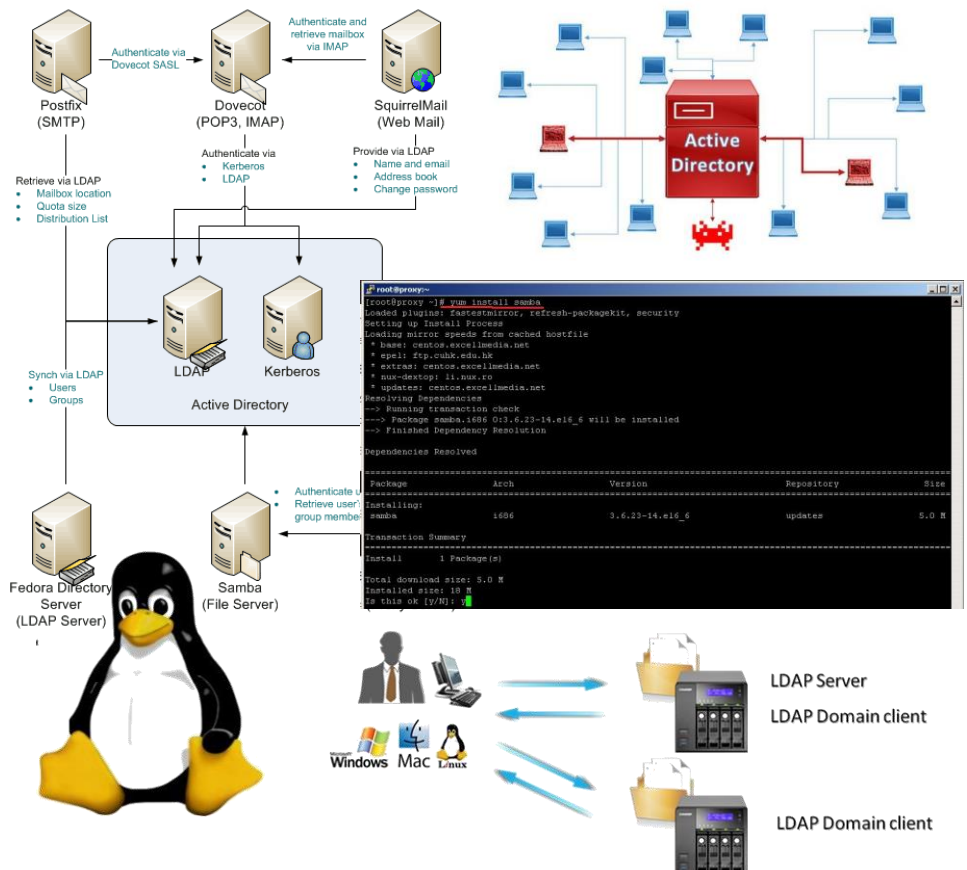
Authenticate via Dovecot SASL

Authenticate and retrieve mailbox via IMAP

Postfix (SMTP)

Dovecot (POP3, IMAP)

SquirrelMail (Web Mail)

Authenticate via
• Kerberos
• LDAP

Provide via LDAP
• Name and email
• Address book
• Change password

Retrieve via LDAP
• Mailbox location
• Quota size
• Distribution List

Active Directory

LDAP

Kerberos

Active Directory

Synch via LDAP
• Users
• Groups

Authenticate u
Retrieve user'
group membe

Fedora Directory Server (LDAP Server)

Samba (File Server)

root@proxy:~

[root@proxy ~]# yum install samba
Loaded plugins: fastestmirror, refresh-packagekit, security
Setting up Install Process
Loading mirror speeds from cached hostfile
 * base: centos.excellmedia.net
 * epel: ftp.cuhk.edu.hk
 * extras: centos.excellmedia.net
 * nux-dextop: li.nux.ro
 * updates: centos.excellmedia.net
Resolving Dependencies
--> Running transaction check
---> Package samba.i686 0:3.6.23-14.el6_6 will be installed
--> Finished Dependency Resolution

Dependencies Resolved

| Package | Arch | Version | Repository | Size |
|---|---|---|---|---|
| Installing: | | | | |
| samba | i686 | 3.6.23-14.el6_6 | updates | 5.0 M |

Transaction Summary

Install 1 Package(s)

Total download size: 5.0 M
Installed size: 18 M
Is this ok [y/N]: y

Windows Mac Linux

LDAP Server

LDAP Domain client

LDAP Domain client